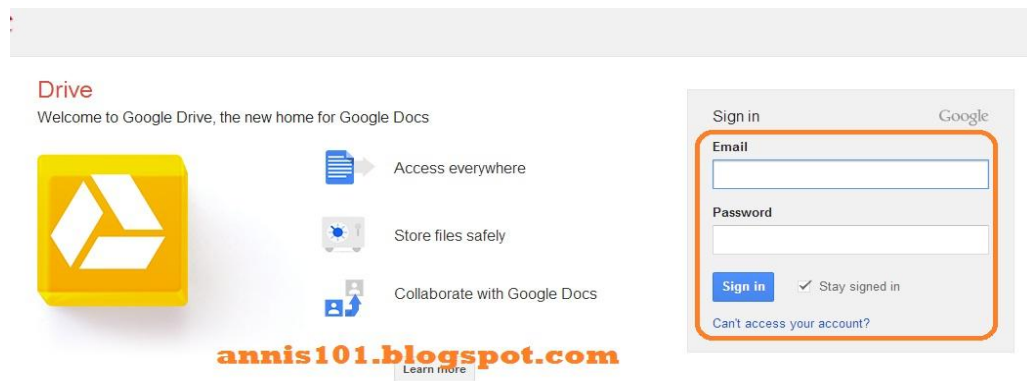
Drive
Welcome to Google Drive, the new home for Google Docs

Access everywhere

Store files safely

Collaborate with Google Docs

annis101.blogspot.com

Learn more

Sign in Google

Email

Password

Sign in ✓ Stay signed in

Can't access your account?